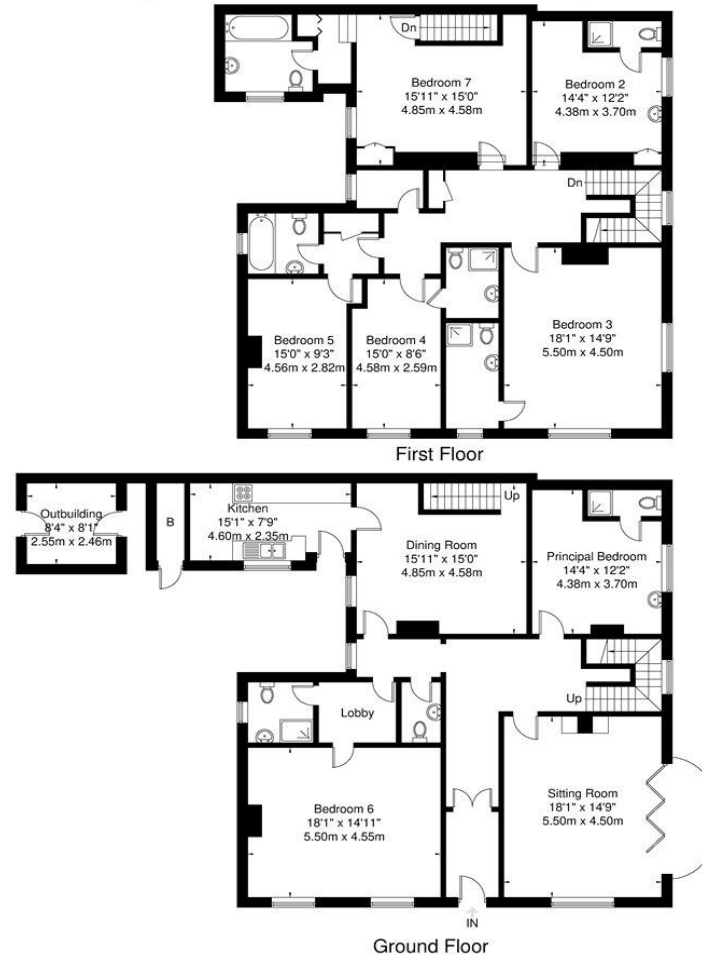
Dn

Bedroom 7
15'11" x 15'0"
4.85m x 4.58m

Bedroom 2
14'4" x 12'2"
4.38m x 3.70m

Dn

Bedroom 5
15'0" x 9'3"
4.56m x 2.82m

Bedroom 4
15'0" x 8'6"
4.58m x 2.59m

Bedroom 3
18'1" x 14'9"
5.50m x 4.50m

First Floor

Outbuilding
8'4" x 8'1"
2.55m x 2.46m

B

Kitchen
15'1" x 7'9"
4.60m x 2.35m

Up

Dining Room
15'11" x 15'0"
4.85m x 4.58m

Principal Bedroom
14'4" x 12'2"
4.38m x 3.70m

Lobby

Up

Bedroom 6
18'1" x 14'11"
5.50m x 4.55m

Sitting Room
18'1" x 14'9"
5.50m x 4.50m

IN

Ground Floor